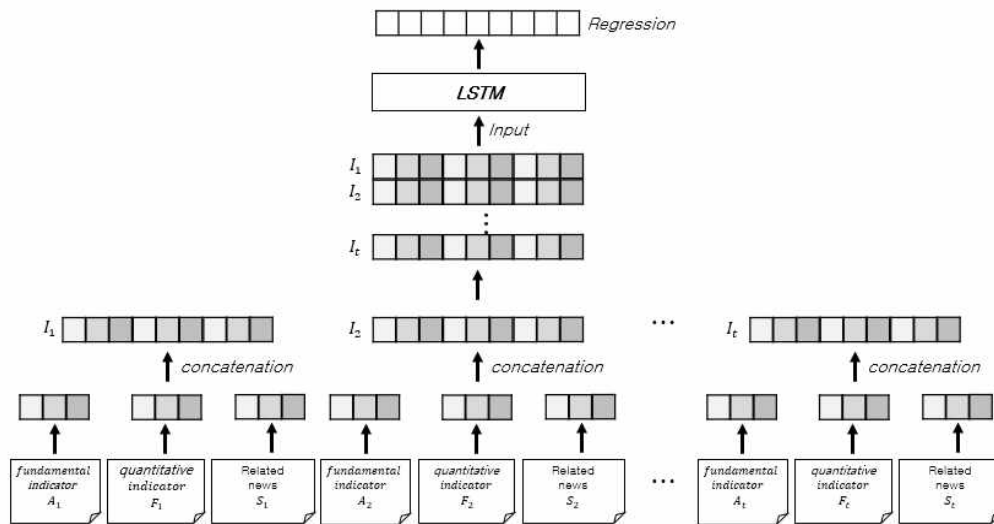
Regression

LSTM

Input

$I_1$
$I_2$
⋮
$I_t$

$I_1$

concatenation

$I_2$

concatenation

…

$I_t$

concatenation

fundamental indicator $A_1$

quantitative indicator $F_1$

Related news $S_1$

fundamental indicator $A_2$

quantitative indicator $F_2$

Related news $S_2$

…

fundamental indicator $A_t$

quantitative indicator $F_t$

Related news $S_t$